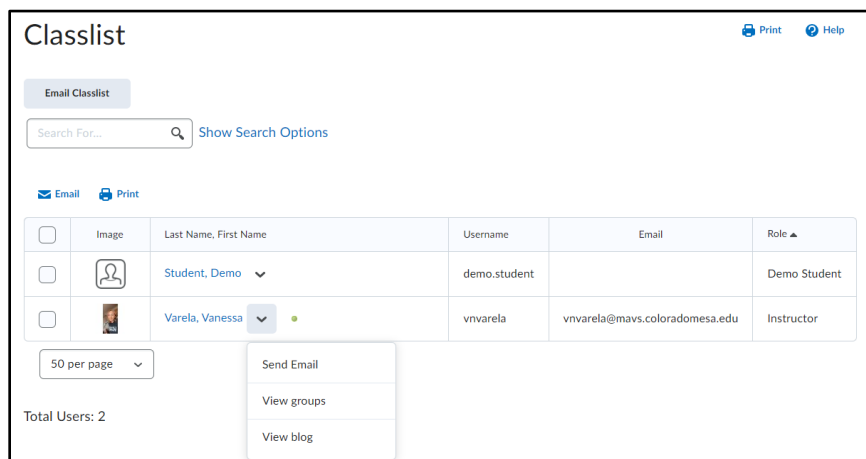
Classlist

Print Help

Email Classlist

Search For... Show Search Options

Email Print

| | Image | Last Name, First Name | Username | Email | Role ▲ |
|---|---|---|---|---|---|
| | | Student, Demo | demo.student | | Demo Student |
| | | Varela, Vanessa | vnvarela | vnvarela@mavs.coloradomesa.edu | Instructor |

50 per page

Send Email
View groups
View blog

Total Users: 2